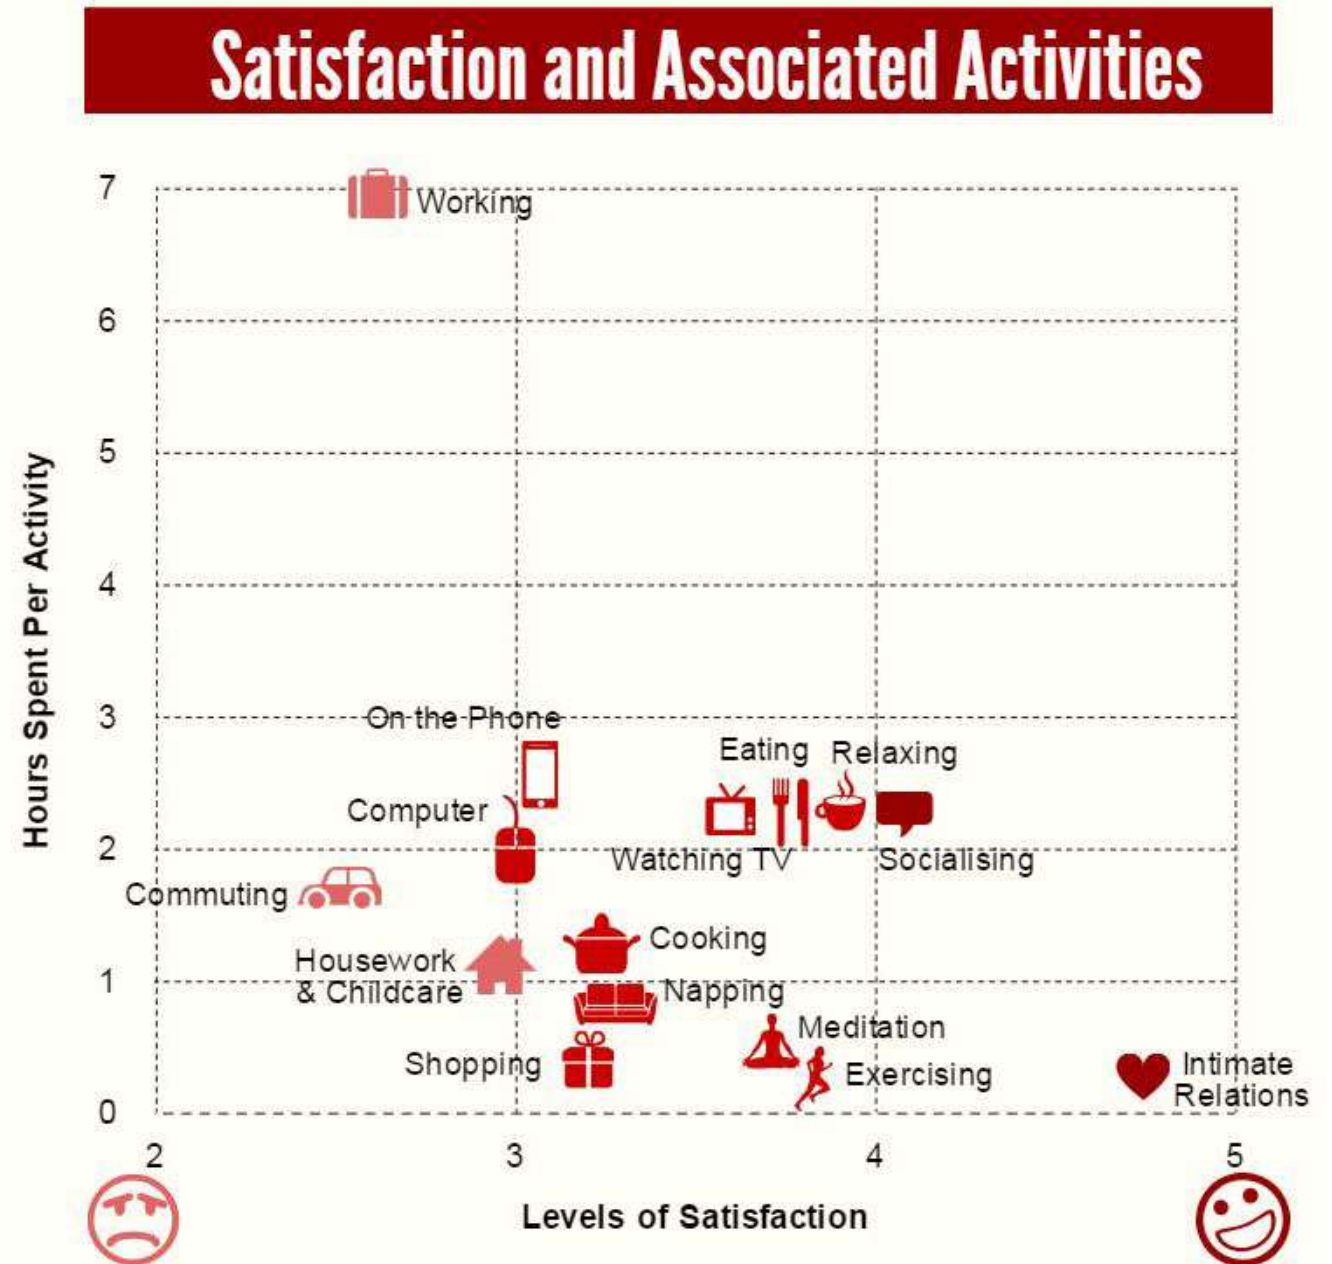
Satisfaction and Associated Activities

Hours Spent Per Activity

7
6
5
4
3
2
1
0

Working
On the Phone
Computer
Eating
Relaxing
Watching TV
Socialising
Commuting
Cooking
Housework & Childcare
Napping
Meditation
Shopping
Exercising
Intimate Relations

2
3
4
5

Levels of Satisfaction